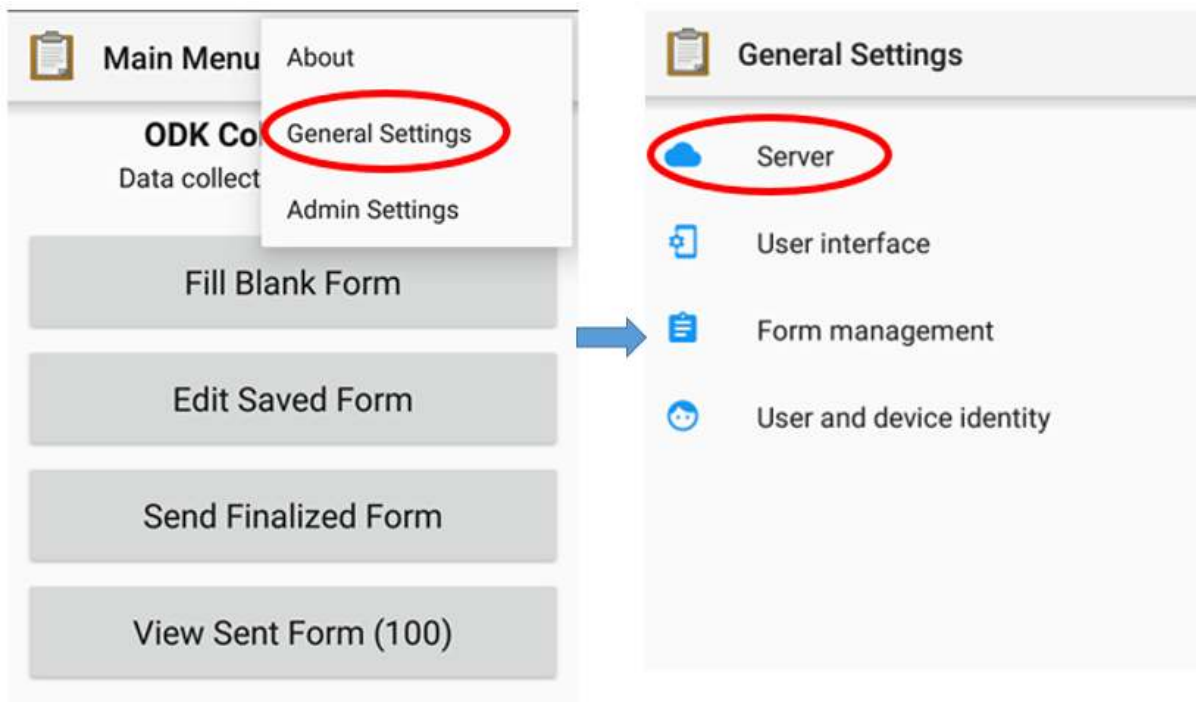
Main Menu

About

General Settings

Admin Settings

ODK Co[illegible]

Data collect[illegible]

Fill Blank Form

Edit Saved Form

Send Finalized Form

View Sent Form (100)

General Settings

Server

User interface

Form management

User and device identity